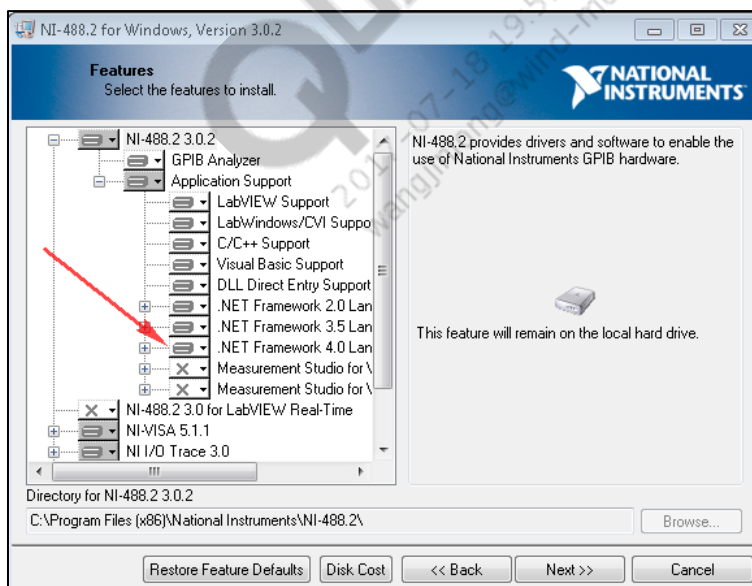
NI-488.2 for Windows, Version 3.0.2

Features
Select the features to install.

NATIONAL INSTRUMENTS

NI-488.2 3.0.2
GPIB Analyzer
Application Support
LabVIEW Support
LabWindows/CVI Suppo
C/C++ Support
Visual Basic Support
DLL Direct Entry Support
.NET Framework 2.0 Lan
.NET Framework 3.5 Lan
.NET Framework 4.0 Lan
Measurement Studio for \
Measurement Studio for \
NI-488.2 3.0 for LabVIEW Real-Time
NI-VISA 5.1.1
NI I/O Trace 3.0

NI-488.2 provides drivers and software to enable the use of National Instruments GPIB hardware.

This feature will remain on the local hard drive.

2017-07-18 19:5 wangjiang@wind-m

Directory for NI-488.2 3.0.2
C:\Program Files (x86)\National Instruments\NI-488.2\
Browse...

Restore Feature Defaults | Disk Cost | << Back | Next >> | Cancel